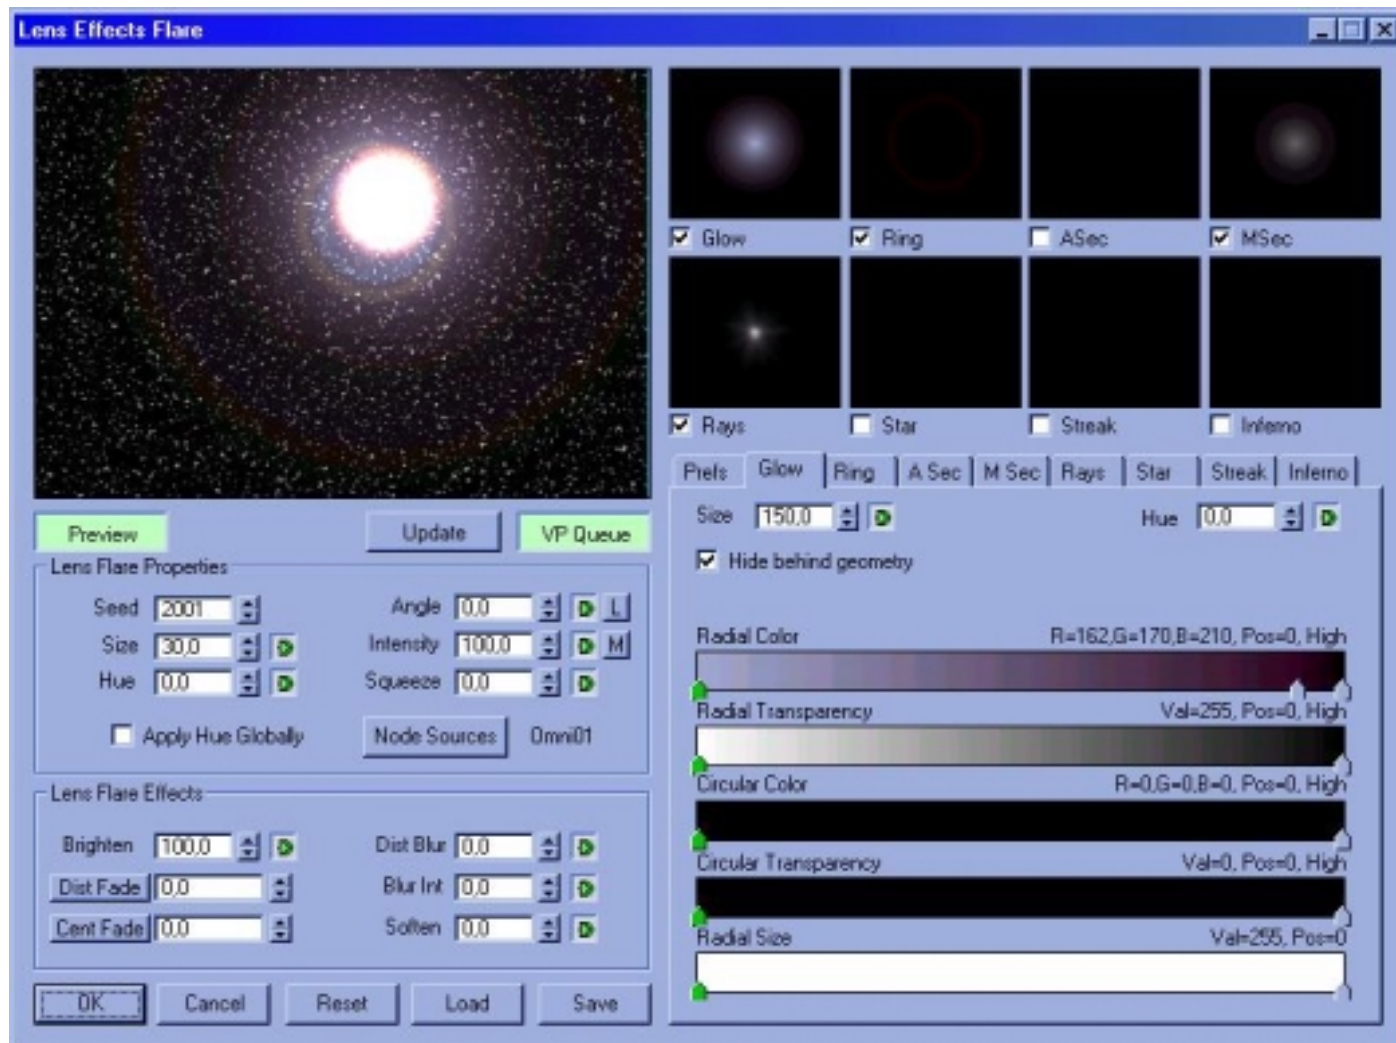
Lens Effects Flare

Glow
Ring
ASec
MSec
Rays
Star
Streak
Inferno

Prefs | Glow | Ring | A Sec | M Sec | Rays | Star | Streak | Inferno

Size 150,0
Hue 0,0
Hide behind geometry

Radial Color R=162,G=170,B=210, Pos=0, High
Radial Transparency Val=255, Pos=0, High
Circular Color R=0,G=0,B=0, Pos=0, High
Circular Transparency Val=0, Pos=0, High
Radial Size Val=255, Pos=0

Preview
Update
VP Queue

Lens Flare Properties
Seed 2001
Angle 0,0
L
Size 30,0
Intensity 100,0
M
Hue 0,0
Squeeze 0,0
Apply Hue Globally
Node Sources
Omni01

Lens Flare Effects
Brighten 100,0
Dist Blur 0,0
Dist Fade 0,0
Blur Int 0,0
Cent Fade 0,0
Soften 0,0

OK
Cancel
Reset
Load
Save